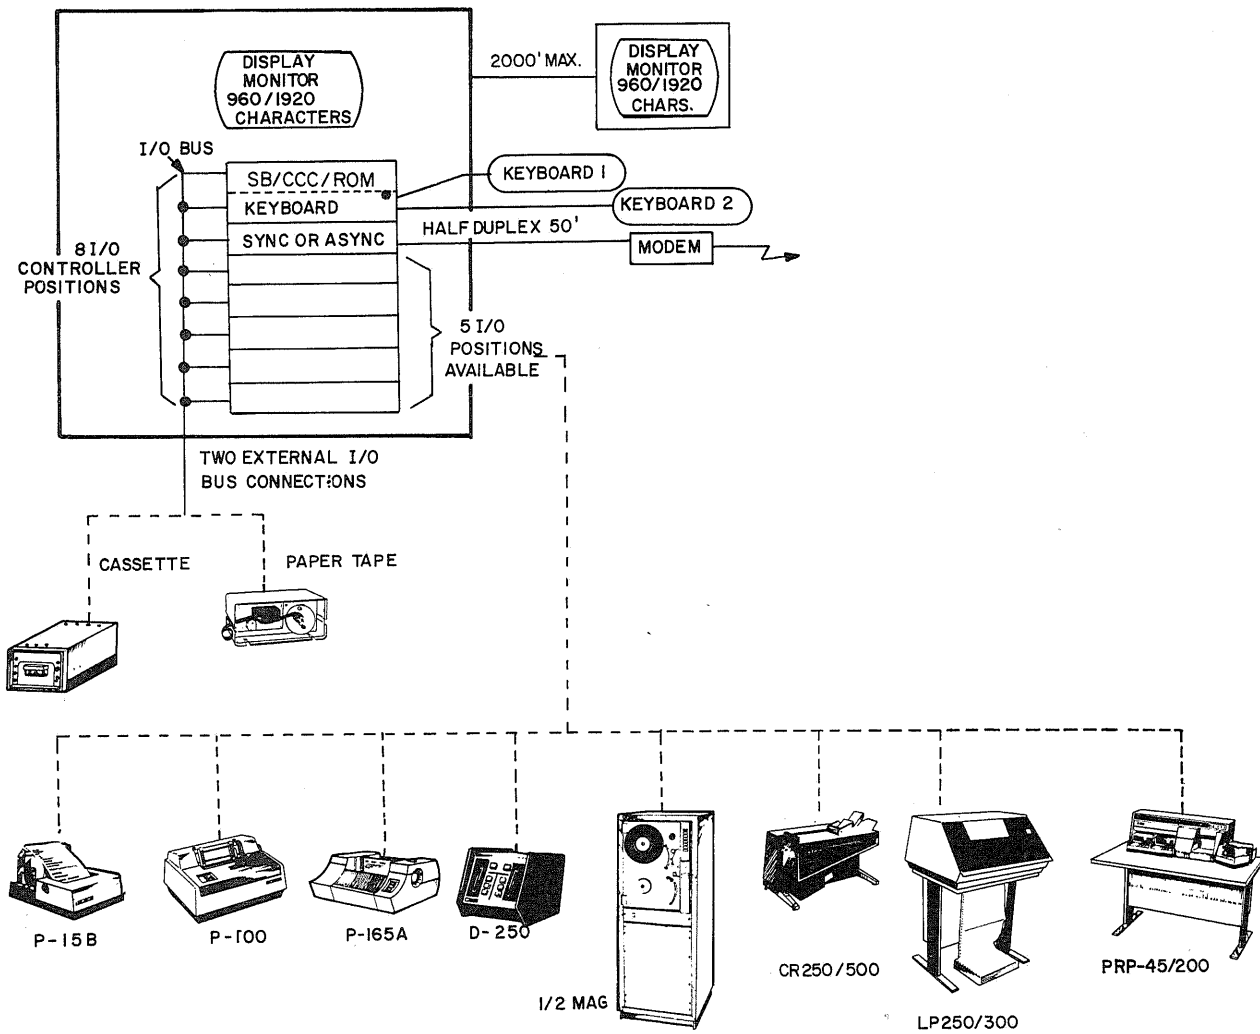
DISPLAY MONITOR 960/1920 CHARACTERS

2000' MAX.

DISPLAY MONITOR 960/1920 CHARS.

I/O BUS

SB/CCC/ROM

KEYBOARD

SYNC OR ASYNC

KEYBOARD 1

KEYBOARD 2

HALF DUPLEX 50'

MODEM

8 I/O CONTROLLER POSITIONS

5 I/O POSITIONS AVAILABLE

TWO EXTERNAL I/O BUS CONNECTIONS

CASSETTE

PAPER TAPE

P-15B

P-100

P-165A

D-250

1/2 MAG

CR250/500

LP250/300

PRP-45/200